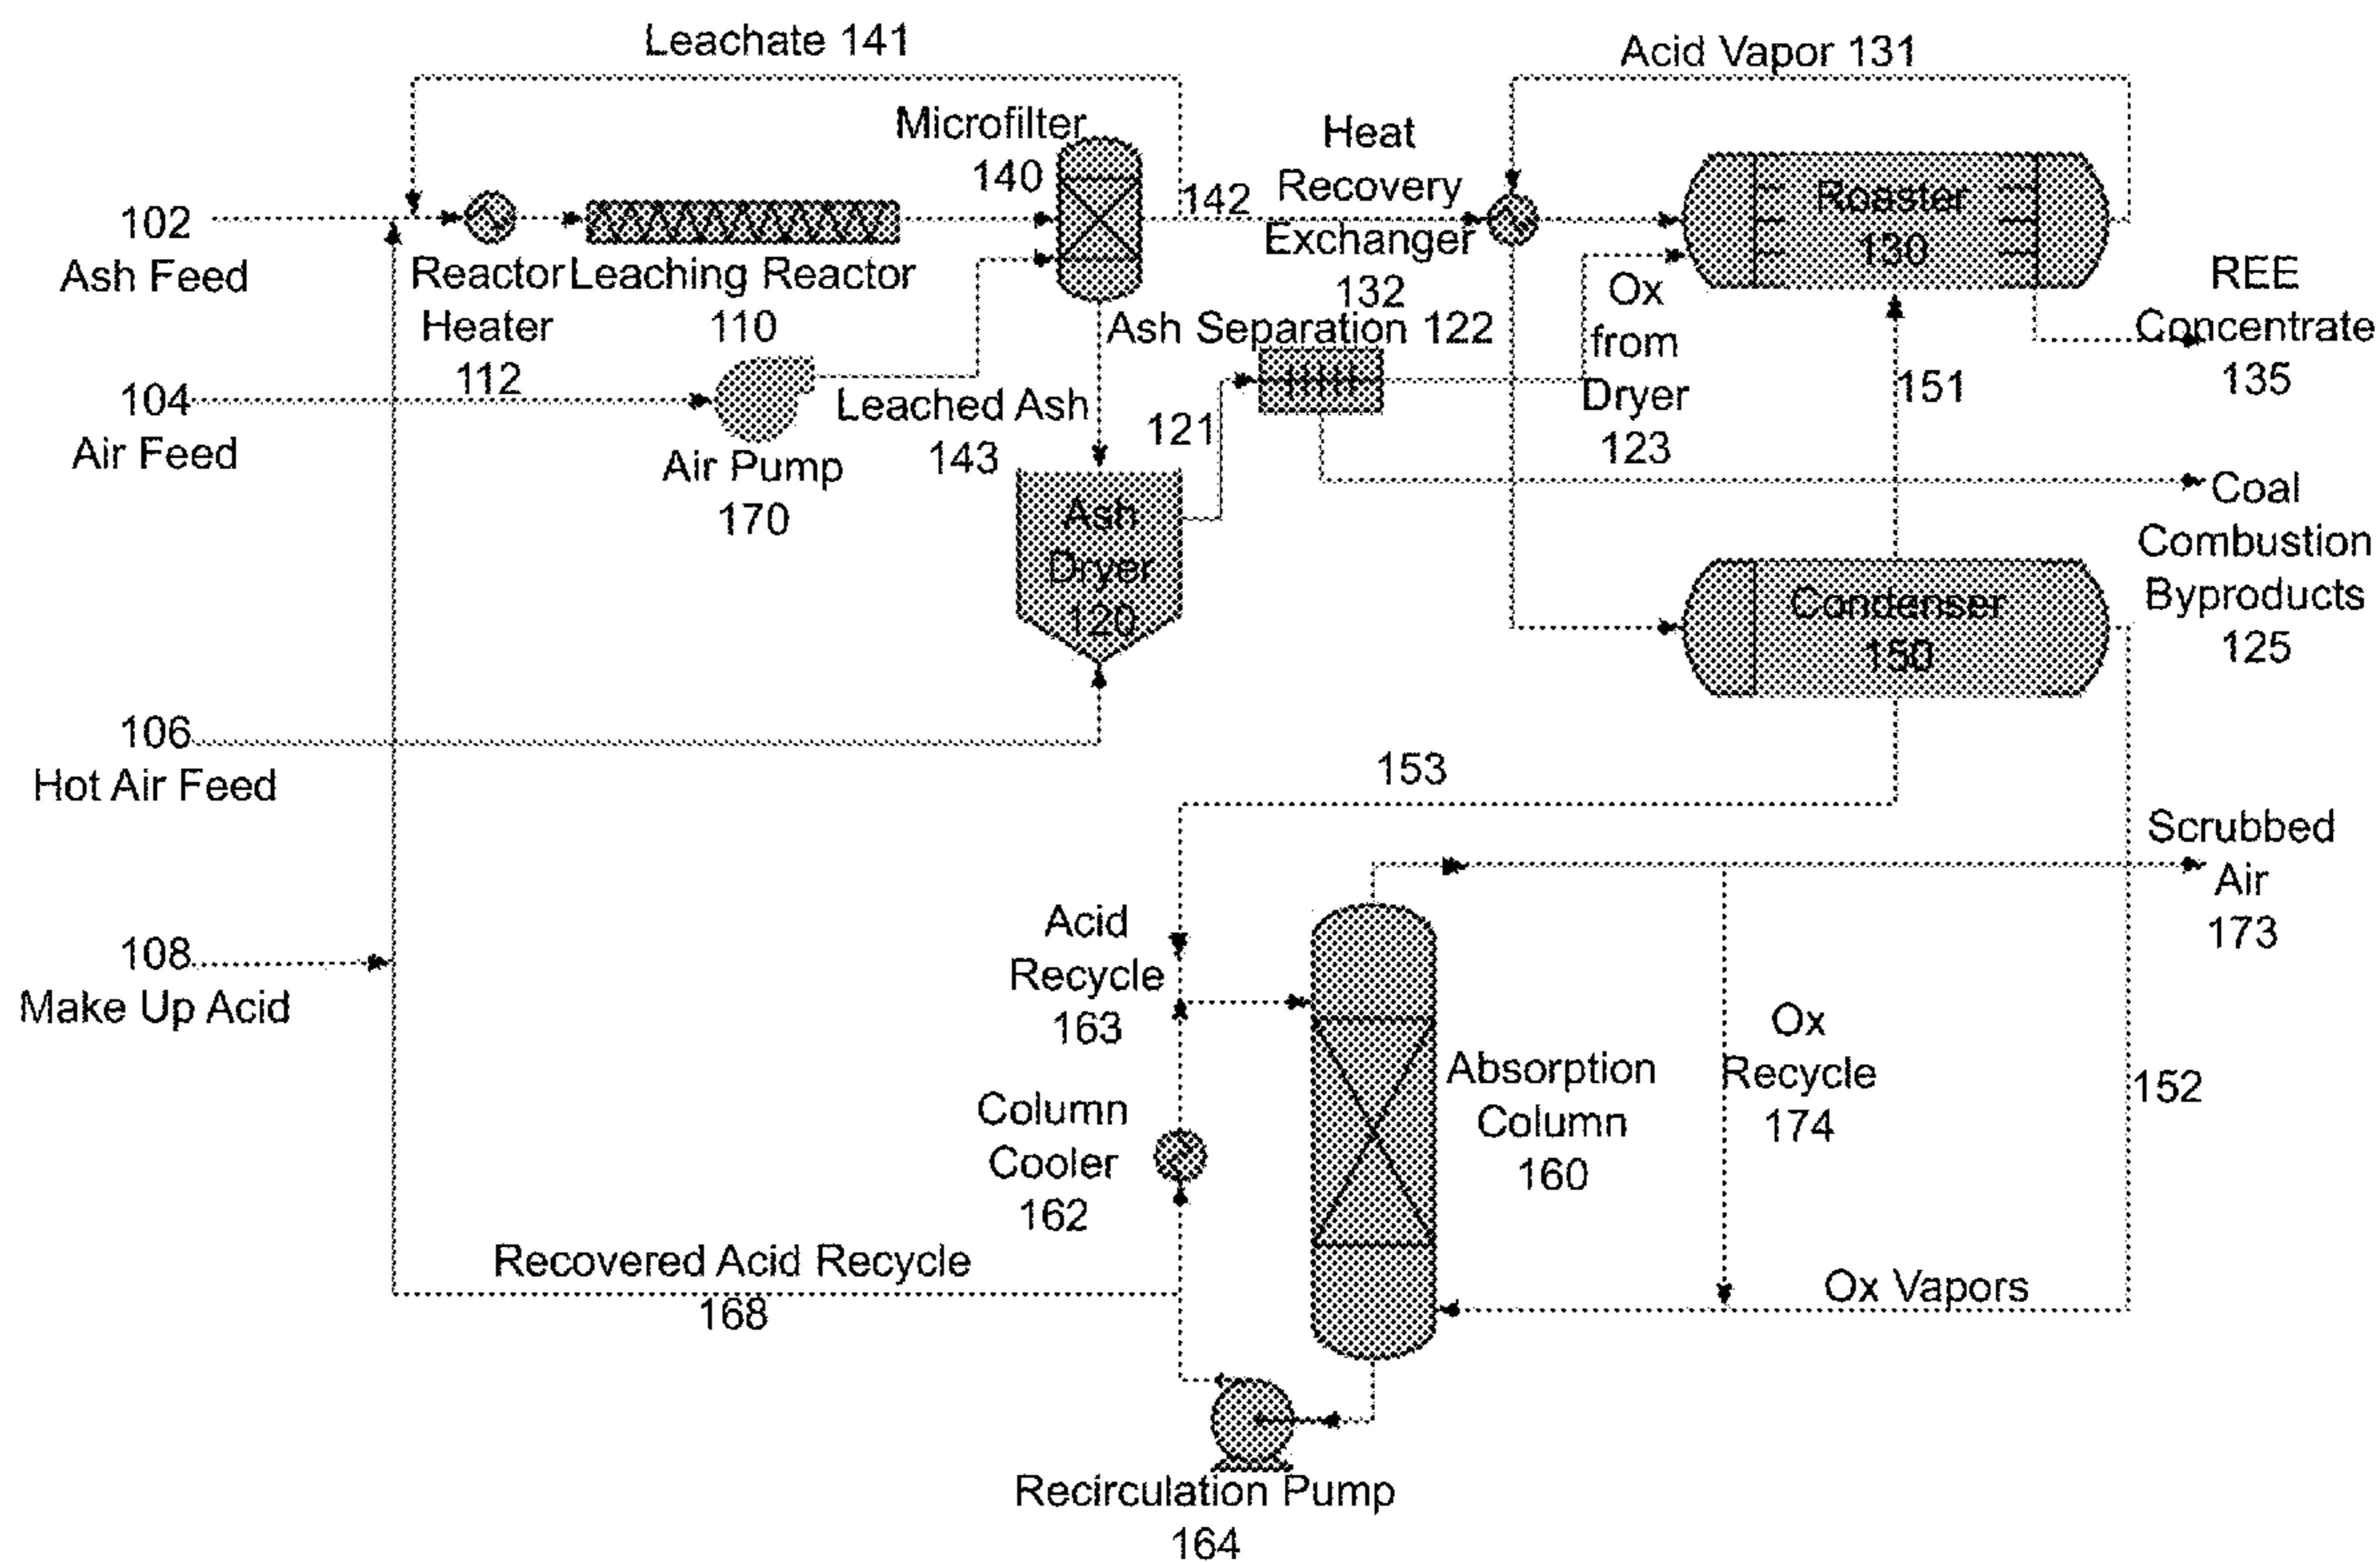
Leachate 141

Acid Vapor 131

Microfilter 140

Heat Recovery Exchanger 132

142

Roaster 130

102 Ash Feed

Reactor Heater 112

Leaching Reactor 110

REE Concentrate 135

Ox from Dryer 123

Ash Separation 122

104 Air Feed

Air Pump 170

Leached Ash 143

121

151

Ash Dryer 120

Coal Combustion Byproducts 125

Condenser 150

106 Hot Air Feed

153

Scrubbed Air 173

108 Make Up Acid

Acid Recycle 163

Absorption Column 160

Ox Recycle 174

152

Column Cooler 162

Recovered Acid Recycle 168

Ox Vapors

Recirculation Pump 164